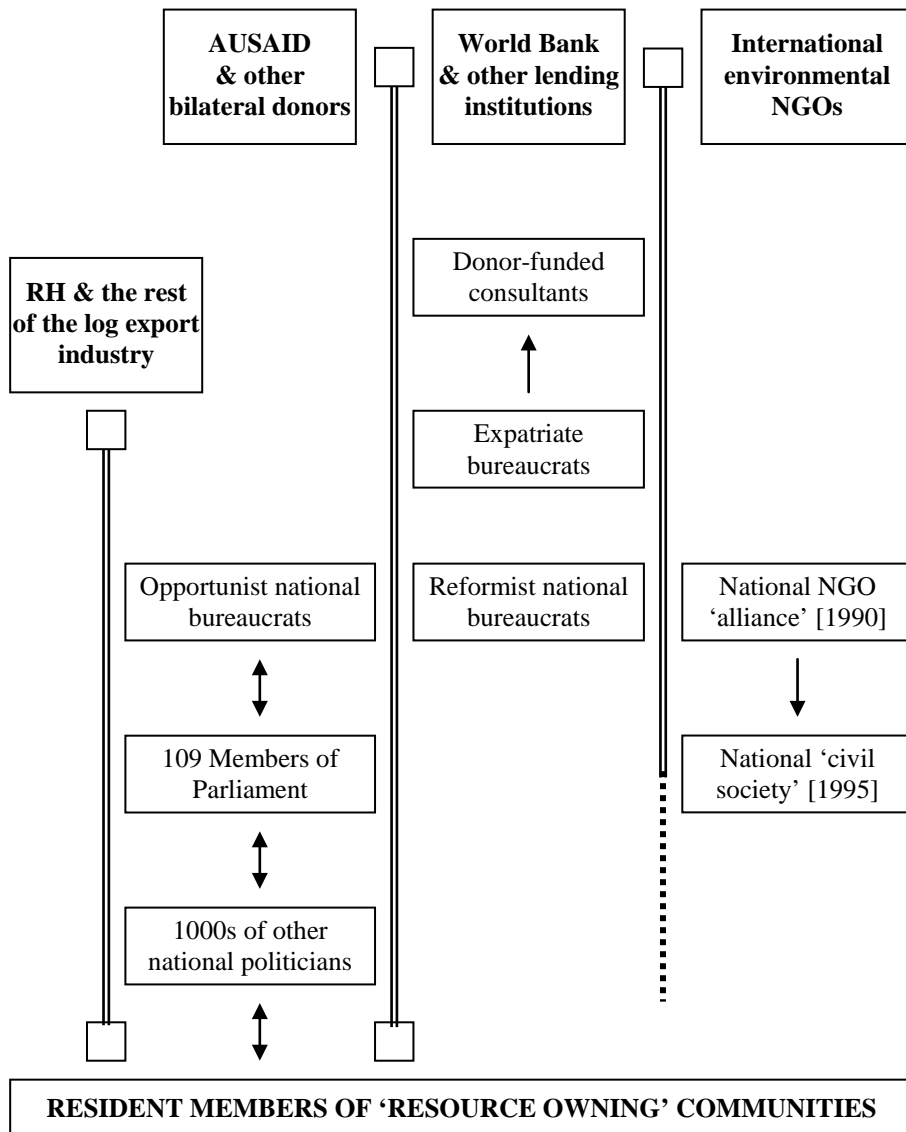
AUSAID & other bilateral donors

World Bank & other lending institutions

International environmental NGOs

RH & the rest of the log export industry

Donor-funded consultants

Expatriate bureaucrats

Opportunist national bureaucrats

Reformist national bureaucrats

National NGO 'alliance' [1990]

109 Members of Parliament

National 'civil society' [1995]

1000s of other national politicians

RESIDENT MEMBERS OF 'RESOURCE OWNING' COMMUNITIES